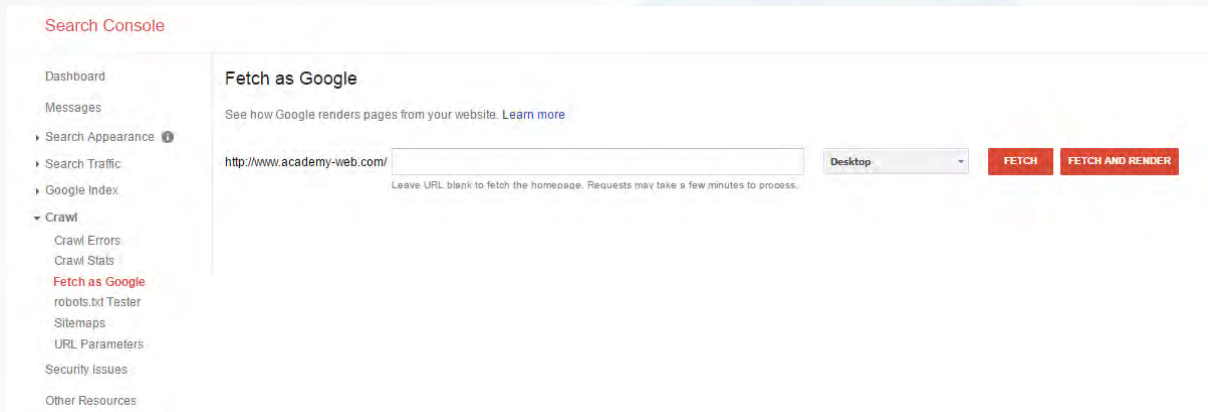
Search Console

Dashboard
Messages
Search Appearance
Search Traffic
Google Index
Crawl
Crawl Errors
Crawl Stats
Fetch as Google
robots.txt Tester
Sitemaps
URL Parameters
Security Issues
Other Resources

Fetch as Google

See how Google renders pages from your website. Learn more

http://www.academy-web.com/

Desktop

FETCH

FETCH AND RENDER

Leave URL blank to fetch the homepage. Requests may take a few minutes to process.